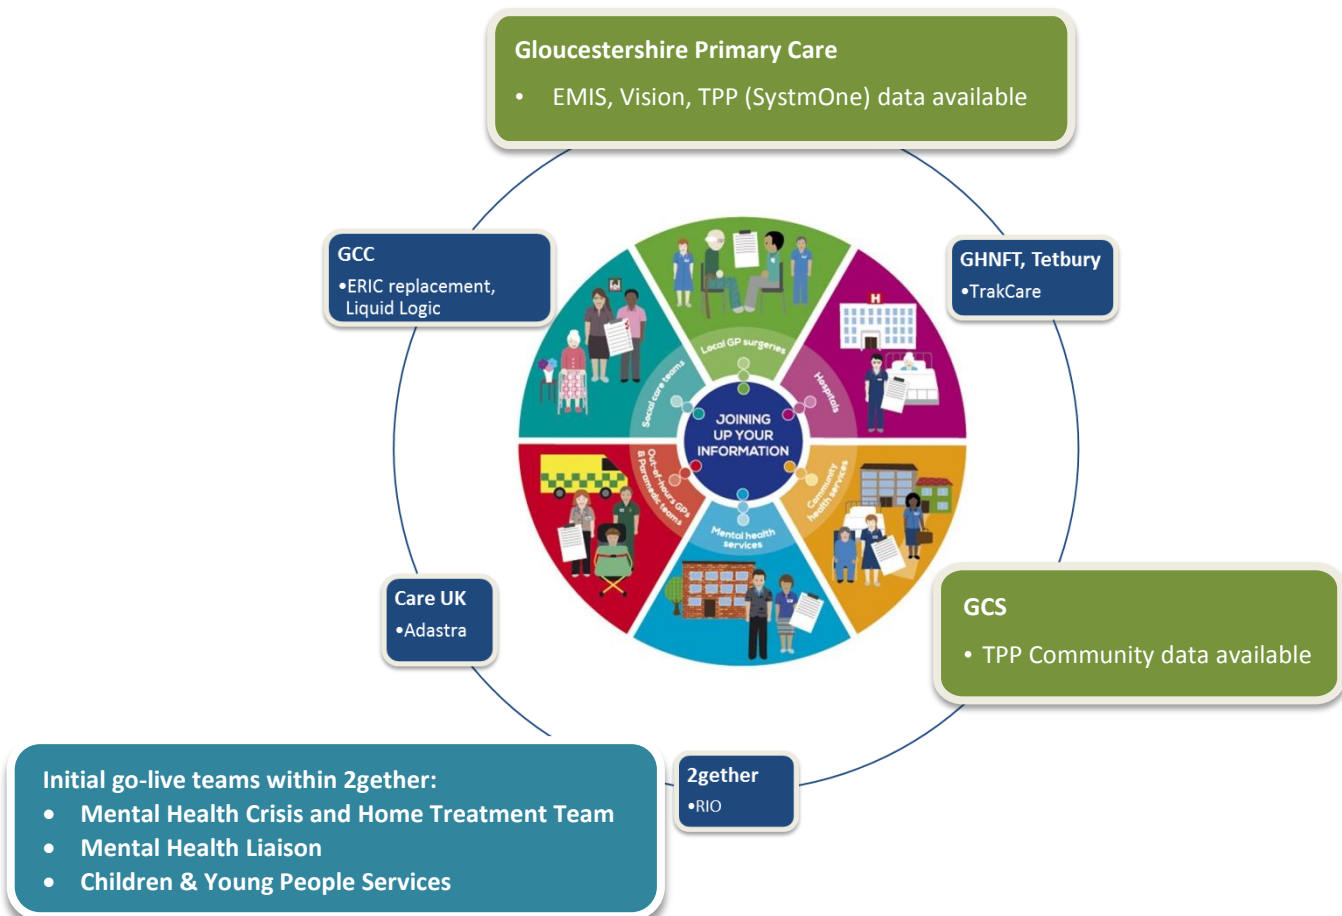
Gloucestershire Primary Care
• EMIS, Vision, TPP (SystmOne) data available

GCC
•ERIC replacement, Liquid Logic

GHNFT, Tetbury
•TrakCare

Local GP surgeries

Hospitals

Community health services

Mental health services

Out-of-hours GPs & Paramedic teams

Social care teams

JOINING UP YOUR INFORMATION

GCS
• TPP Community data available

Care UK
•Adastra

2gether
•RIO

Initial go-live teams within 2gether:
• Mental Health Crisis and Home Treatment Team
• Mental Health Liaison
• Children & Young People Services